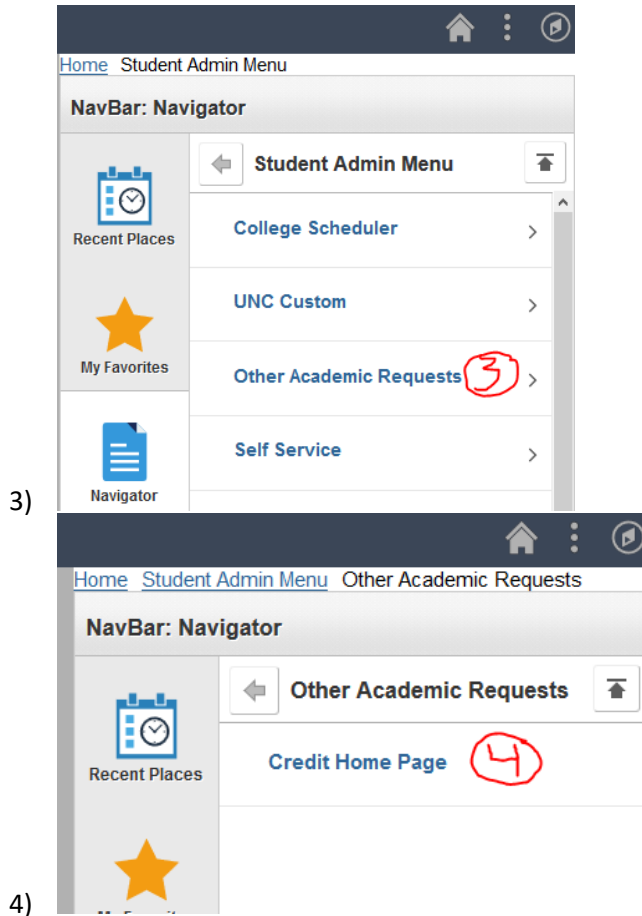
Home Student Admin Menu

NavBar: Navigator

Student Admin Menu

Recent Places

College Scheduler

UNC Custom

My Favorites

Other Academic Requests 3

Navigator

Self Service

3)

Home Student Admin Menu Other Academic Requests

NavBar: Navigator

Other Academic Requests

Recent Places

Credit Home Page 4

4)

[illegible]